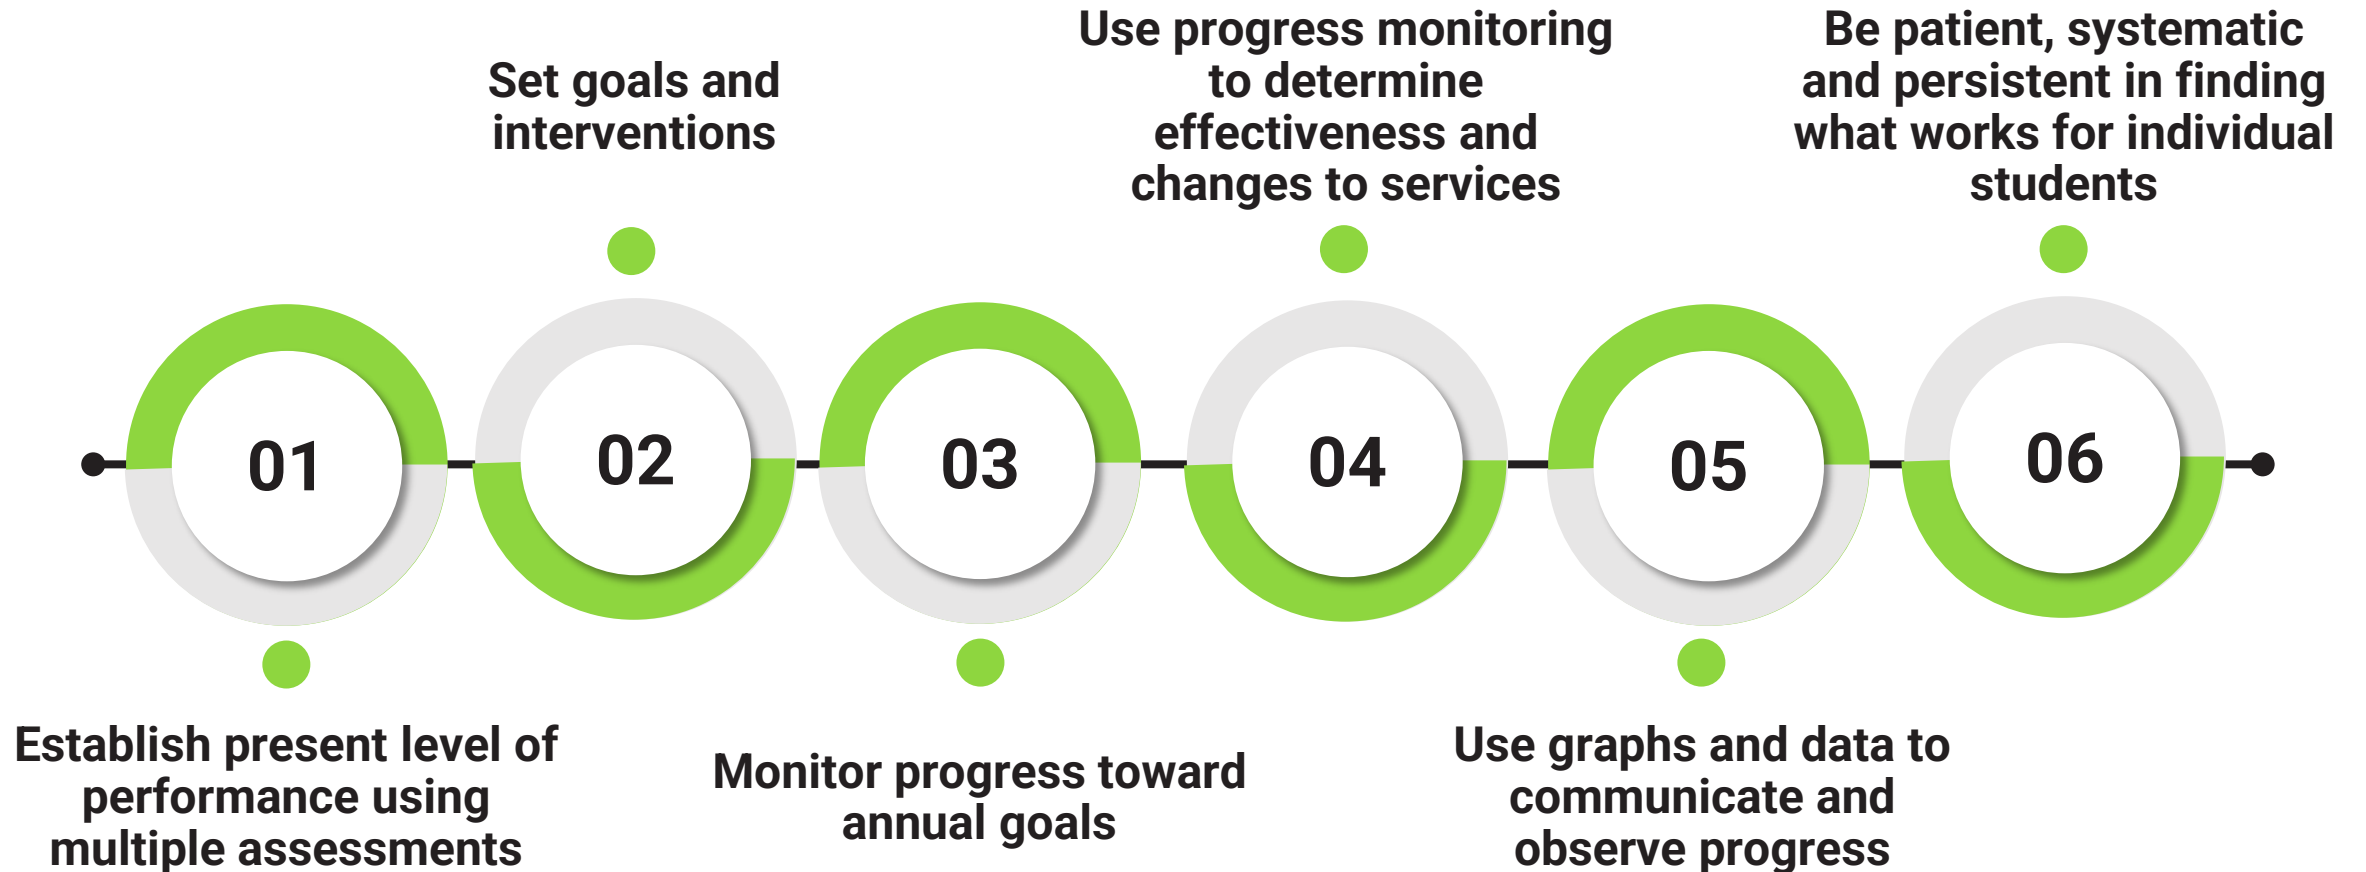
Set goals and interventions

Use progress monitoring to determine effectiveness and changes to services

Be patient, systematic and persistent in finding what works for individual students

01

02

03

04

05

06

Establish present level of performance using multiple assessments

Monitor progress toward annual goals

Use graphs and data to communicate and observe progress